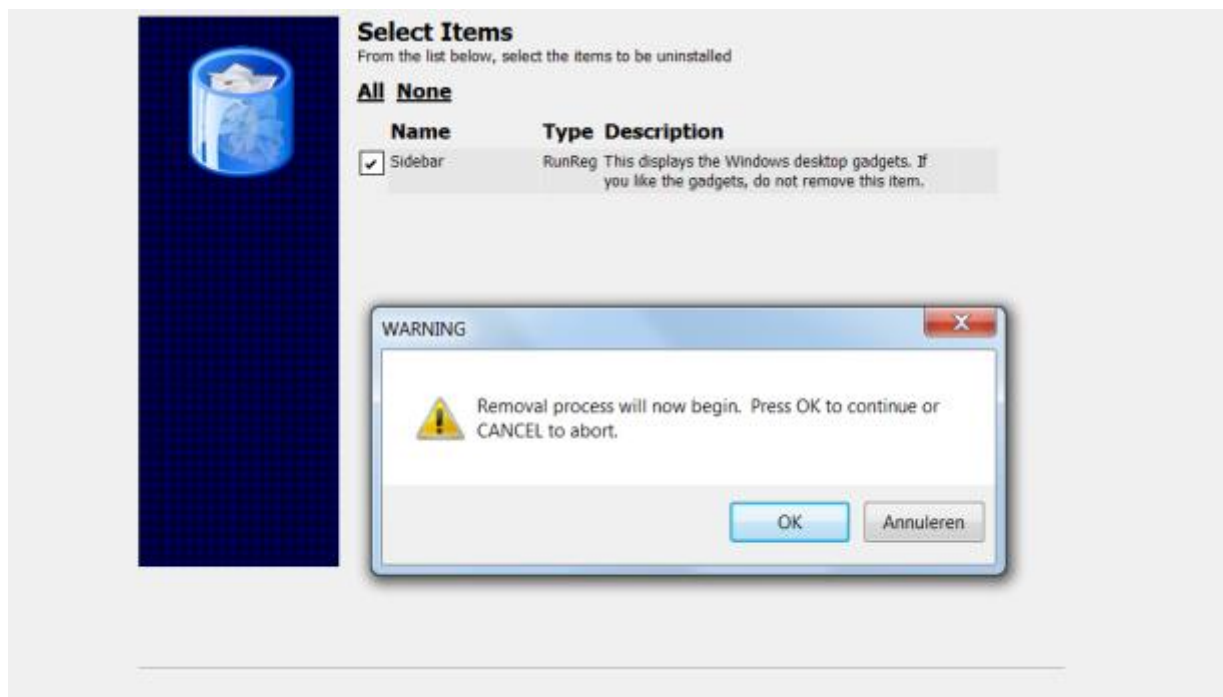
Select Items
From the list below, select the items to be uninstalled

All None

| | Name | Type | Description |
|---|---|---|---|
| ✔ | Sidebar | RunReg | This displays the Windows desktop gadgets. If you like the gadgets, do not remove this item. |

WARNING

X

Removal process will now begin. Press OK to continue or CANCEL to abort.

OK

Annuleren